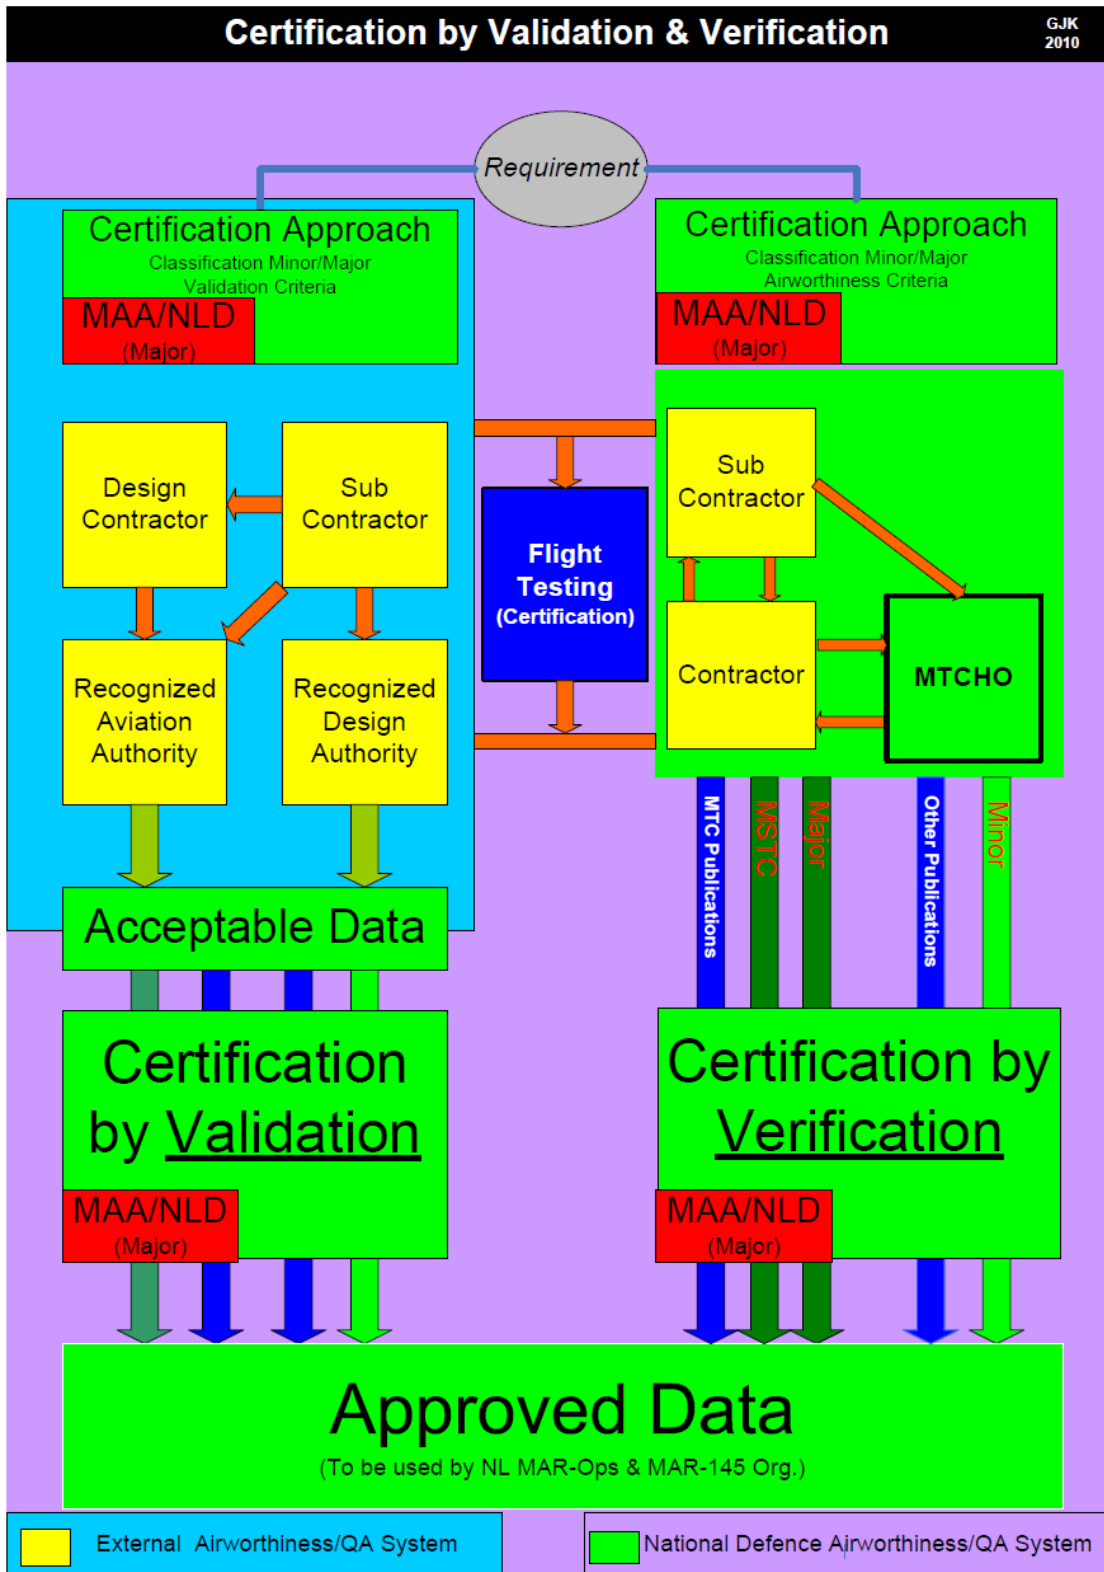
Certification by Validation & Verification

GJK 2010

Requirement

Certification Approach
Classification Minor/Major
Validation Criteria

MAA/NLD
(Major)

Certification Approach
Classification Minor/Major
Airworthiness Criteria

MAA/NLD
(Major)

Design Contractor

Sub Contractor

Recognized Aviation Authority

Recognized Design Authority

Flight Testing
(Certification)

Sub Contractor

Contractor

MTCHO

MTC Publications

MSTC

Major

Other Publications

Minor

Acceptable Data

Certification by Validation

MAA/NLD
(Major)

Certification by Verification

MAA/NLD
(Major)

Approved Data
(To be used by NL MAR-Ops & MAR-145 Org.)

External Airworthiness/QA System

National Defence Airworthiness/QA System